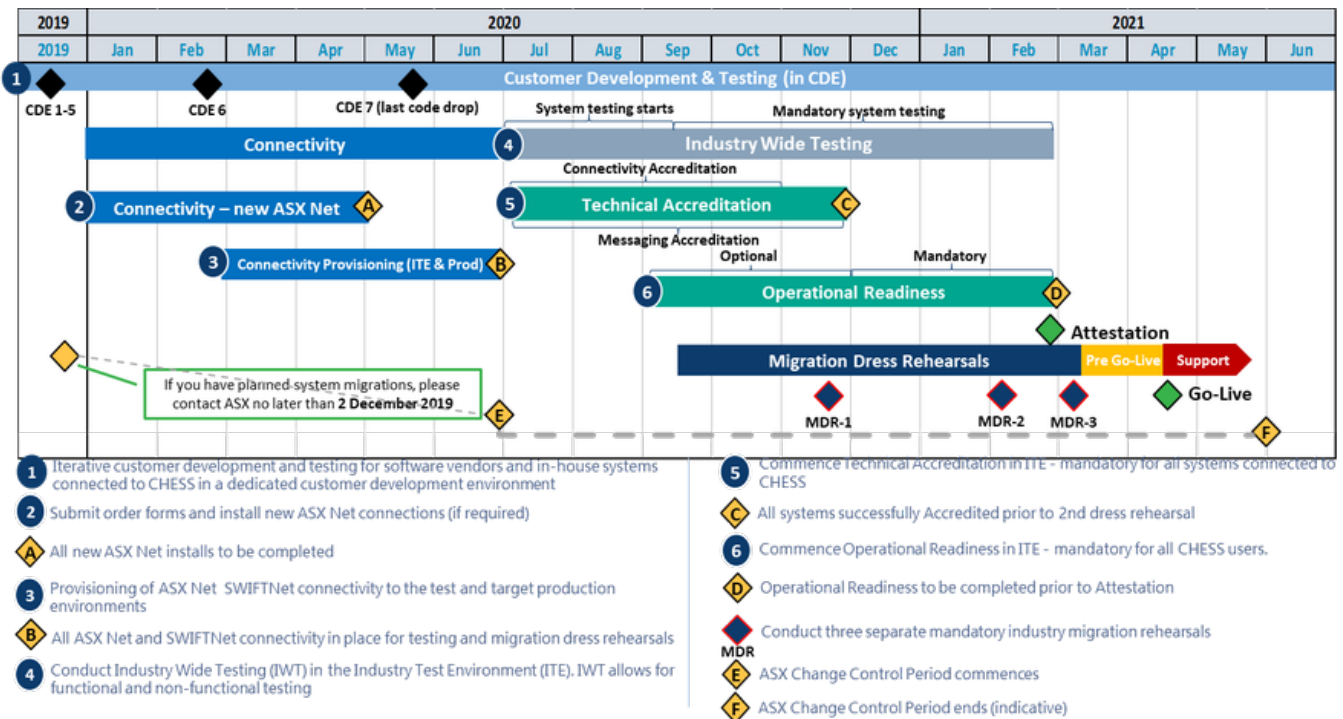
2019 | 2020 | 2021

2019 | Jan | Feb | Mar | Apr | May | Jun | Jul | Aug | Sep | Oct | Nov | Dec | Jan | Feb | Mar | Apr | May | Jun

1 Customer Development & Testing (in CDE)

CDE 1-5
CDE 6
CDE 7 (last code drop)
System testing starts
Mandatory system testing

Connectivity
4 Industry Wide Testing

Connectivity Accreditation
2 Connectivity – new ASX Net A
5 Technical Accreditation C
Messaging Accreditation
3 Connectivity Provisioning (ITE & Prod) B
Optional
Mandatory
6 Operational Readiness D

Attestation
Migration Dress Rehearsals
Pre Go-Live
Support
If you have planned system migrations, please contact ASX no later than 2 December 2019
Go-Live
E
MDR-1
MDR-2
MDR-3
F

1 Iterative customer development and testing for software vendors and in-house systems connected to CHESS in a dedicated customer development environment

2 Submit order forms and install new ASX Net connections (if required)

A All new ASX Net installs to be completed

3 Provisioning of ASX Net SWIFTNet connectivity to the test and target production environments

B All ASX Net and SWIFTNet connectivity in place for testing and migration dress rehearsals

4 Conduct Industry Wide Testing (IWT) in the Industry Test Environment (ITE). IWT allows for functional and non-functional testing

5 Commence Technical Accreditation in ITE - mandatory for all systems connected to CHESS

C All systems successfully Accredited prior to 2nd dress rehearsal

6 Commence Operational Readiness in ITE - mandatory for all CHESS users.

D Operational Readiness to be completed prior to Attestation

MDR Conduct three separate mandatory industry migration rehearsals

E ASX Change Control Period commences

F ASX Change Control Period ends (indicative)